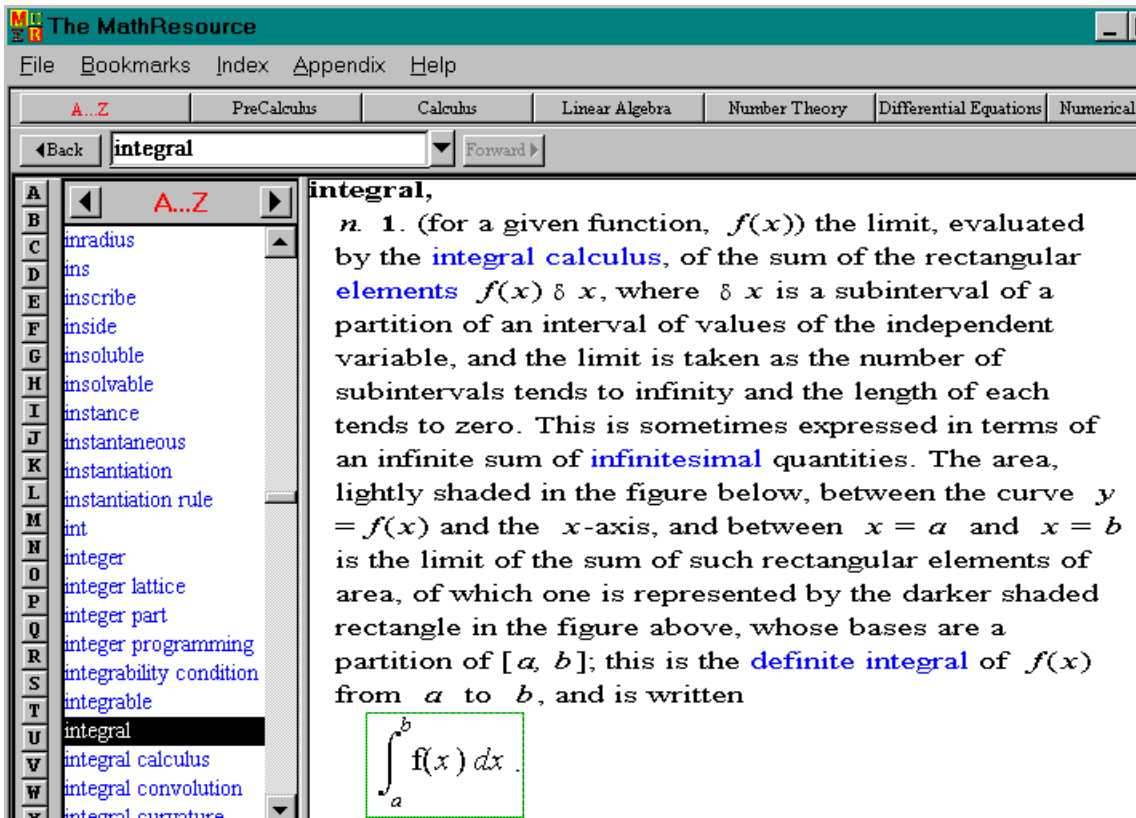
The MathResource

File Bookmarks Index Appendix Help

A...Z PreCalculus Calculus Linear Algebra Number Theory Differential Equations Numerical

Back integral Forward

A
B
C
D
E
F
G
H
I
J
K
L
M
N
O
P
Q
R
S
T
U
V
W

A...Z

inradius
ins
inscribe
inside
insoluble
insolvable
instance
instantaneous
instantiation
instantiation rule
int
integer
integer lattice
integer part
integer programming
integrability condition
integrable
integral
integral calculus
integral convolution
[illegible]

integral,

n. 1. (for a given function, $f(x)$) the limit, evaluated by the integral calculus, of the sum of the rectangular elements $f(x)\,\delta x$, where $\delta x$ is a subinterval of a partition of an interval of values of the independent variable, and the limit is taken as the number of subintervals tends to infinity and the length of each tends to zero. This is sometimes expressed in terms of an infinite sum of infinitesimal quantities. The area, lightly shaded in the figure below, between the curve $y = f(x)$ and the $x$-axis, and between $x = a$ and $x = b$ is the limit of the sum of such rectangular elements of area, of which one is represented by the darker shaded rectangle in the figure above, whose bases are a partition of $[a, b]$; this is the definite integral of $f(x)$ from $a$ to $b$, and is written

$\int_a^b f(x)\,dx$ .